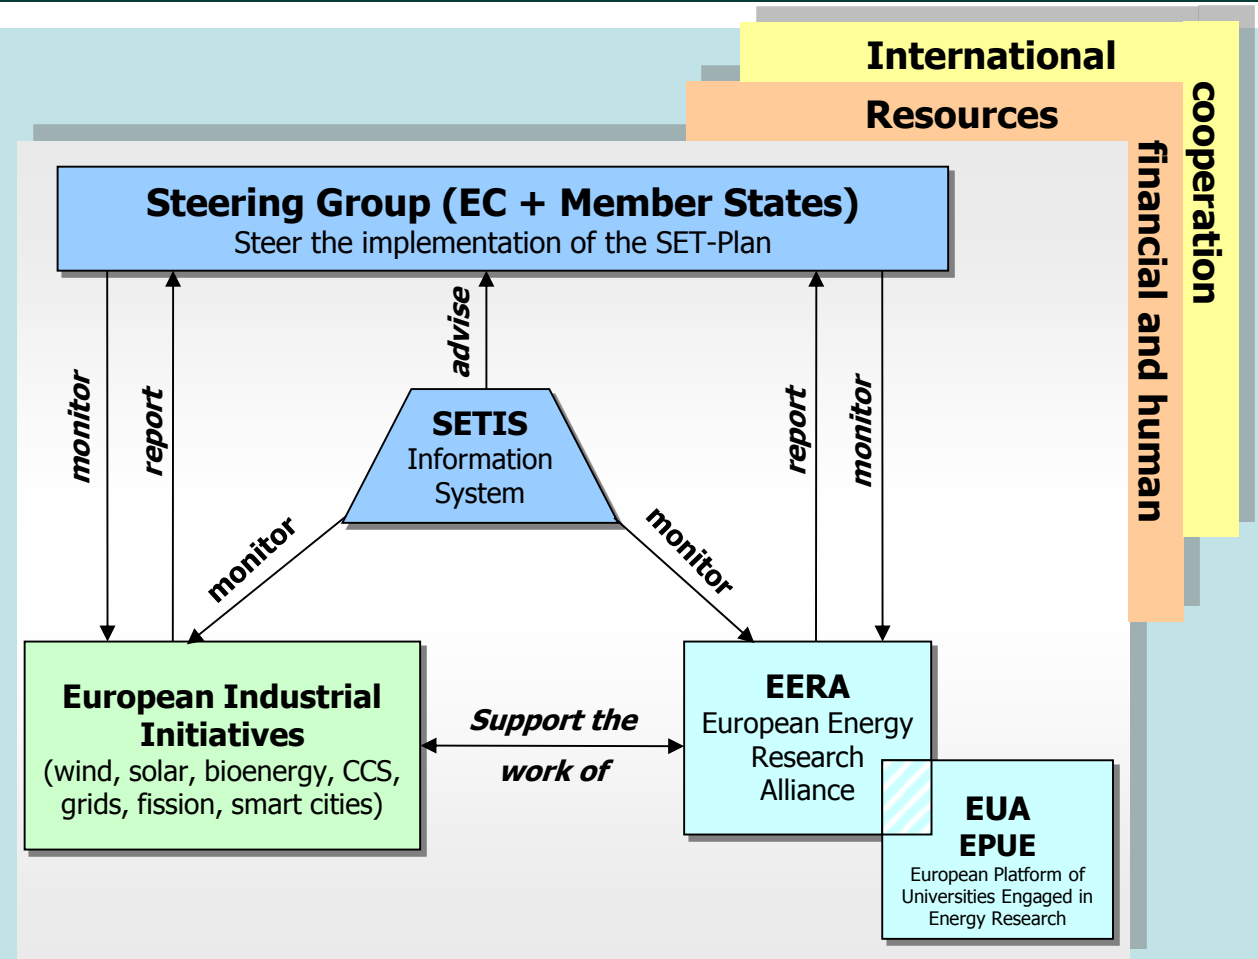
International
cooperation

Resources
financial and human

Steering Group (EC + Member States)
Steer the implementation of the SET-Plan

monitor

report

advise

report

monitor

SETIS
Information System

monitor

monitor

European Industrial Initiatives
(wind, solar, bioenergy, CCS, grids, fission, smart cities)

Support the work of

EERA
European Energy Research Alliance

EUA
EPUE
European Platform of Universities Engaged in Energy Research